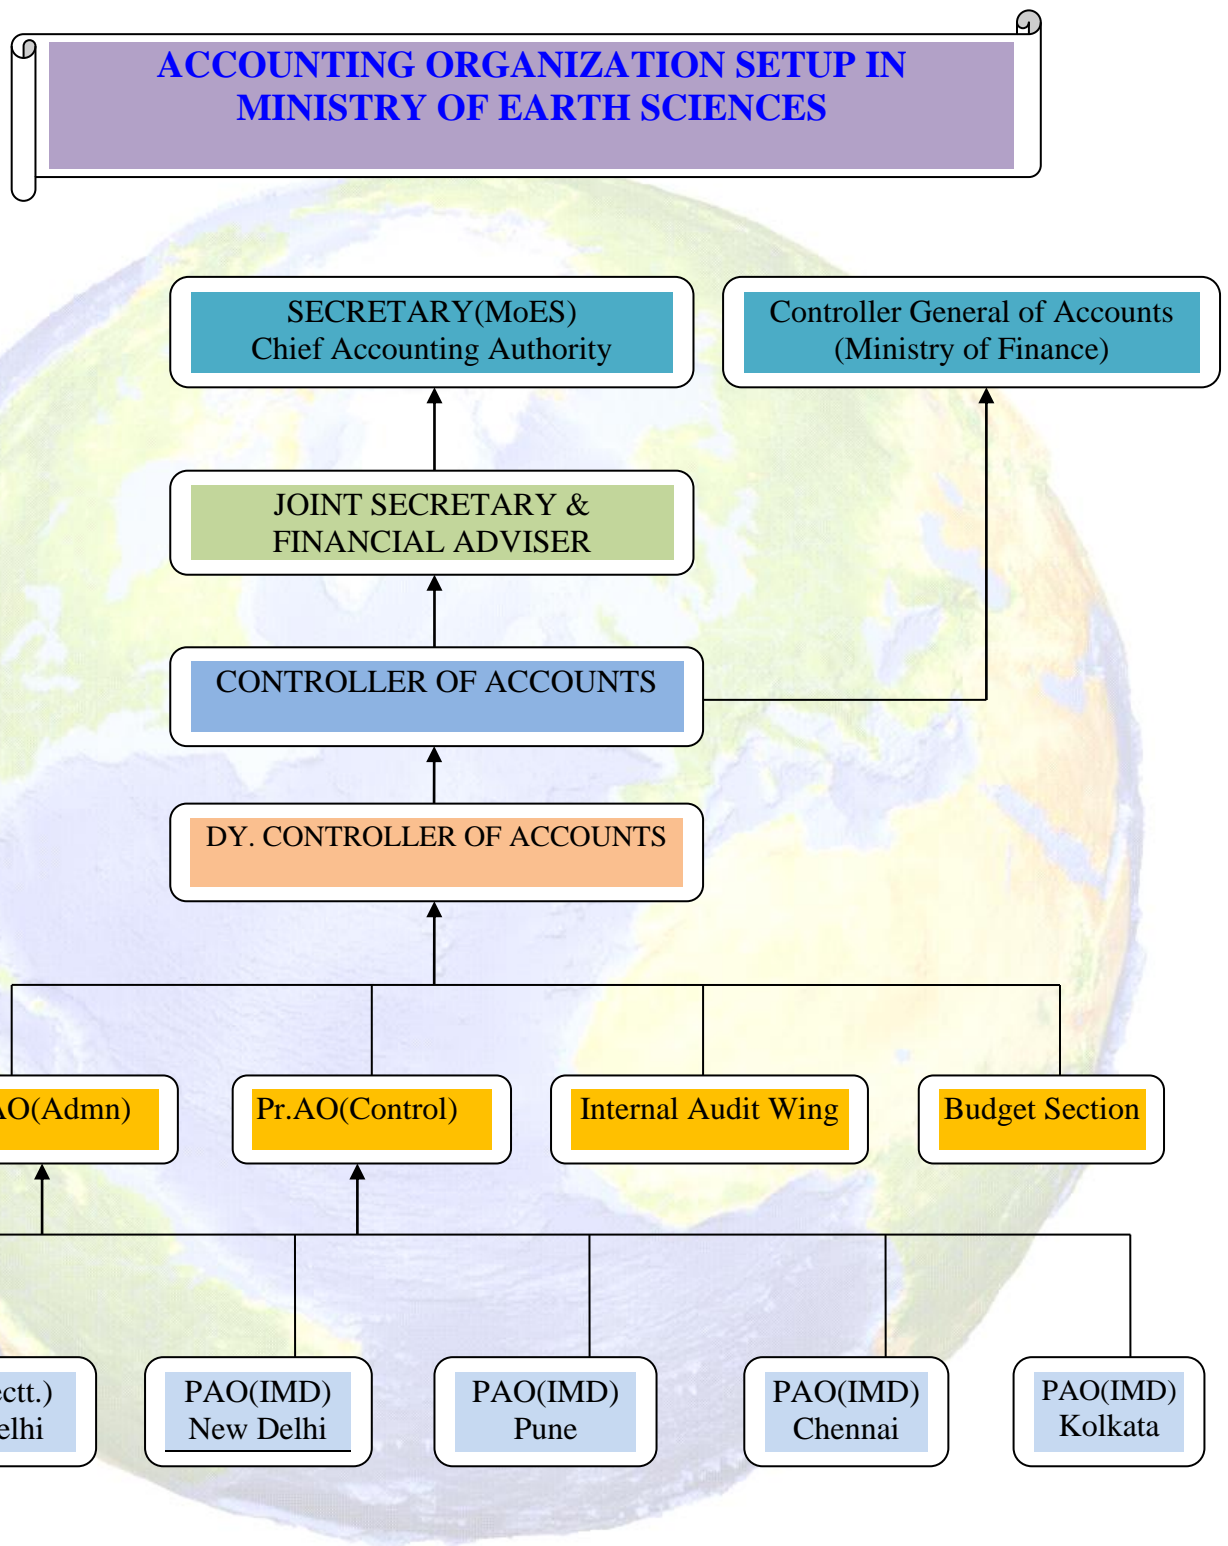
ACCOUNTING ORGANIZATION SETUP IN MINISTRY OF EARTH SCIENCES

SECRETARY(MoES)
Chief Accounting Authority

Controller General of Accounts
(Ministry of Finance)

JOINT SECRETARY &
FINANCIAL ADVISER

CONTROLLER OF ACCOUNTS

DY. CONTROLLER OF ACCOUNTS

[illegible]O(Admn)

Pr.AO(Control)

Internal Audit Wing

Budget Section

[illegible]ctt.)
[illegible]elhi

PAO(IMD)
New Delhi

PAO(IMD)
Pune

PAO(IMD)
Chennai

PAO(IMD)
Kolkata